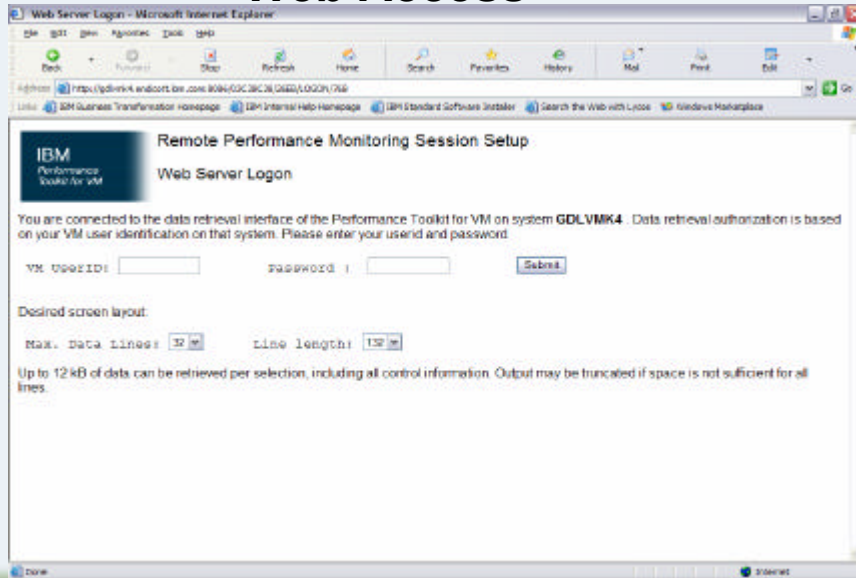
Web Server Logon - Microsoft Internet Explorer

File Edit View Favorites Tools Help

Back Forward Stop Refresh Home Search Favorites History Mail Print Edit

Address https://gdlvmk4.endicott.ibm.com:8084/03C3BC38/D6E0/LOGON/768

Links IBM Business Transformation Homepage IBM Internal Help Homepage IBM Standard Software Installer Search the Web with Lycos Windows Marketplace

IBM
Performance Toolkit for VM

Remote Performance Monitoring Session Setup

Web Server Logon

You are connected to the data retrieval interface of the Performance Toolkit for VM on system **GDLVMK4** . Data retrieval authorization is based on your VM user identification on that system. Please enter your userid and password.

VM UserID:

Password :

Submit

Desired screen layout:

Max. Data Lines: 32

Line length: 132

Up to 12 kB of data can be retrieved per selection, including all control information. Output may be truncated if space is not sufficient for all lines.

Done

Internet